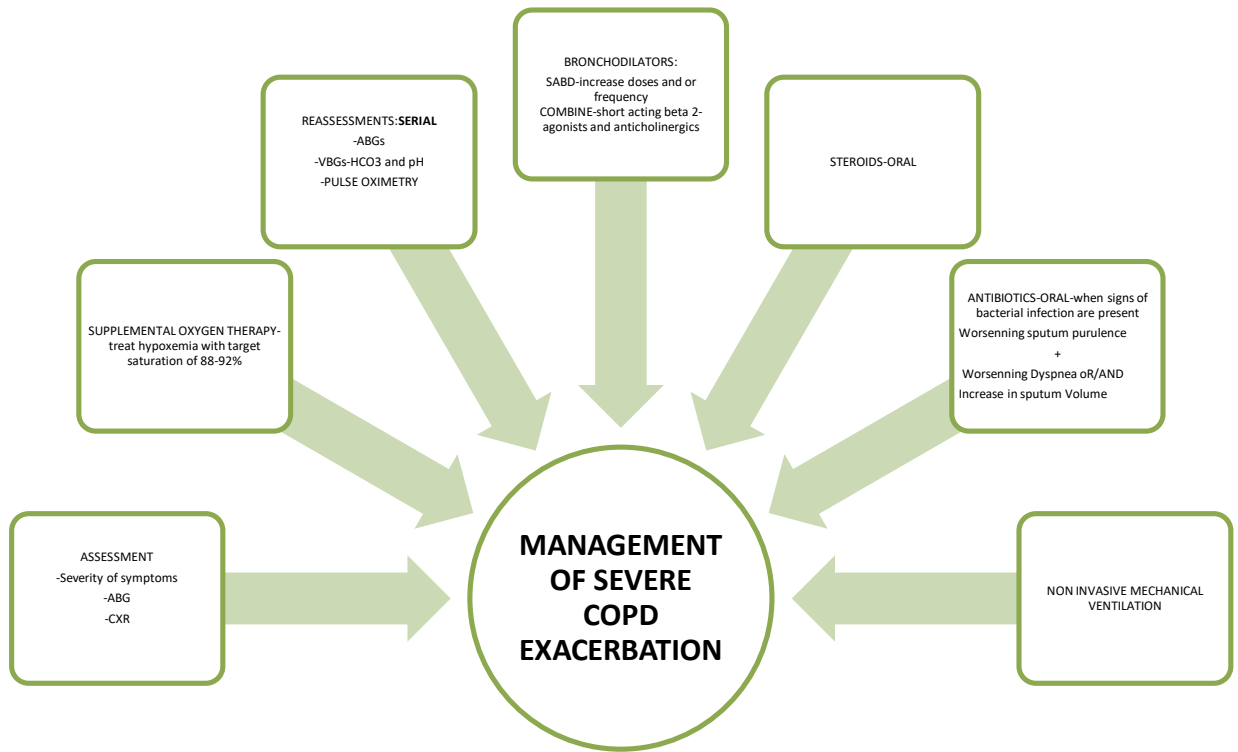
BRONCHODILATORS:
SABD-increase doses and or frequency
COMBINE-short acting beta 2-agonists and anticholinergics

REASSESSMENTS:**SERIAL**
-ABGs
-VBGs-HCO3 and pH
-PULSE OXIMETRY

STEROIDS-ORAL

SUPPLEMENTAL OXYGEN THERAPY-treat hypoxemia with target saturation of 88-92%

ANTIBIOTICS-ORAL-when signs of bacterial infection are present
Worsenning sputum purulence
+
Worsenning Dyspnea oR/AND
Increase in sputum Volume

ASSESSMENT
-Severity of symptoms
-ABG
-CXR

MANAGEMENT OF SEVERE COPD EXACERBATION

NON INVASIVE MECHANICAL VENTILATION